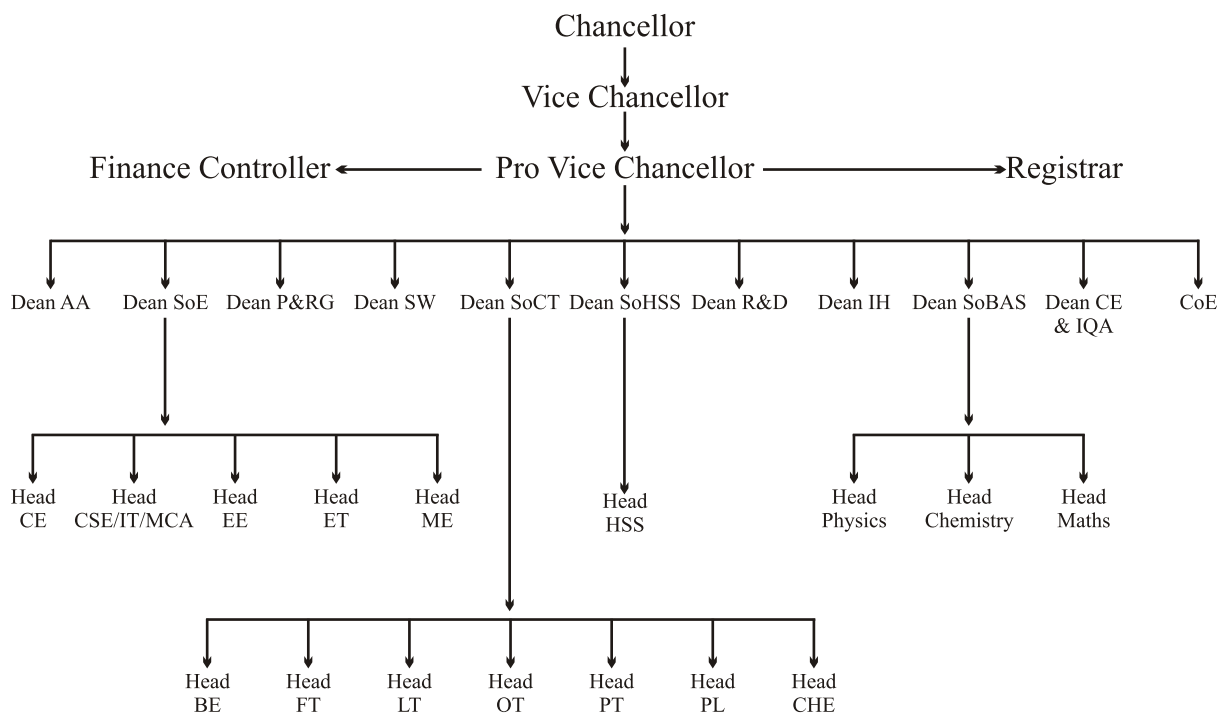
Chancellor

Vice Chancellor

Finance Controller

Pro Vice Chancellor

Registrar

Dean AA

Dean SoE

Dean P&RG

Dean SW

Dean SoCT

Dean SoHSS

Dean R&D

Dean IH

Dean SoBAS

Dean CE & IQA

CoE

Head CE

Head CSE/IT/MCA

Head EE

Head ET

Head ME

Head HSS

Head Physics

Head Chemistry

Head Maths

Head BE

Head FT

Head LT

Head OT

Head PT

Head PL

Head CHE